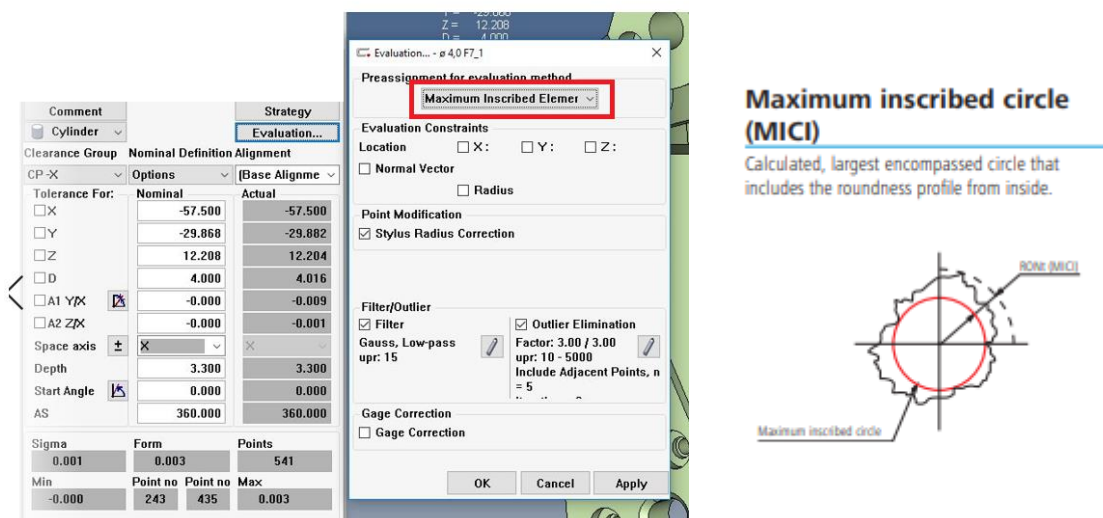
Comment
Strategy
Cylinder
Evaluation...
Clearance Group Nominal Definition Alignment
CP -X
Options
(Base Alignme

| Tolerance For: | Nominal | Actual |
|---|---|---|
| X | -57.500 | -57.500 |
| Y | -29.868 | -29.882 |
| Z | 12.208 | 12.204 |
| D | 4.000 | 4.016 |
| A1 Y/X | -0.000 | -0.009 |
| A2 Z/X | -0.000 | -0.001 |
| Space axis | X | X |
| Depth | 3.300 | 3.300 |
| Start Angle | 0.000 | 0.000 |
| AS | 360.000 | 360.000 |

| Sigma | Form | Points |
|---|---|---|
| 0.001 | 0.003 | 541 |

| Min | Point no | Point no | Max |
|---|---|---|---|
| -0.000 | 243 | 435 | 0.003 |

Z = 12.208
D = 4.000

Evaluation... - ø 4,0 F7_1
Preassignment for evaluation method
Maximum Inscribed Elemer
Evaluation Constraints
Location X: Y: Z:
Normal Vector
Radius
Point Modification
Stylus Radius Correction
Filter/Outlier
Filter
Gauss, Low-pass
upr: 15
Outlier Elimination
Factor: 3.00 / 3.00
upr: 10 - 5000
Include Adjacent Points, n = 5
Gage Correction
Gage Correction
OK
Cancel
Apply

Maximum inscribed circle (MICI)
Calculated, largest encompassed circle that includes the roundness profile from inside.
RONt (MICI)
Maximum inscribed circle